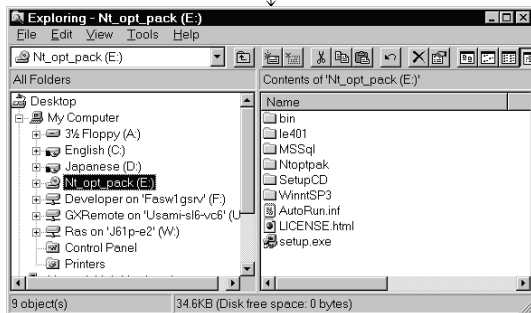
Exploring - Nt_opt_pack (E:)
File Edit View Tools Help
Nt_opt_pack (E:)
All Folders
Contents of 'Nt_opt_pack (E:)'
Desktop
My Computer
3½ Floppy (A:)
English (C:)
Japanese (D:)
Nt_opt_pack (E:)
Developer on 'Fasw1gsrv' (F:)
GXRemote on 'Usami-sl6-vc6' (U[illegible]
Ras on 'J61p-e2' (W:)
Control Panel
Printers
Name
bin
Ie401
MSSql
Ntoptpak
SetupCD
WinntSP3
AutoRun.inf
LICENSE.html
setup.exe
9 object(s)
34.6KB (Disk free space: 0 bytes)